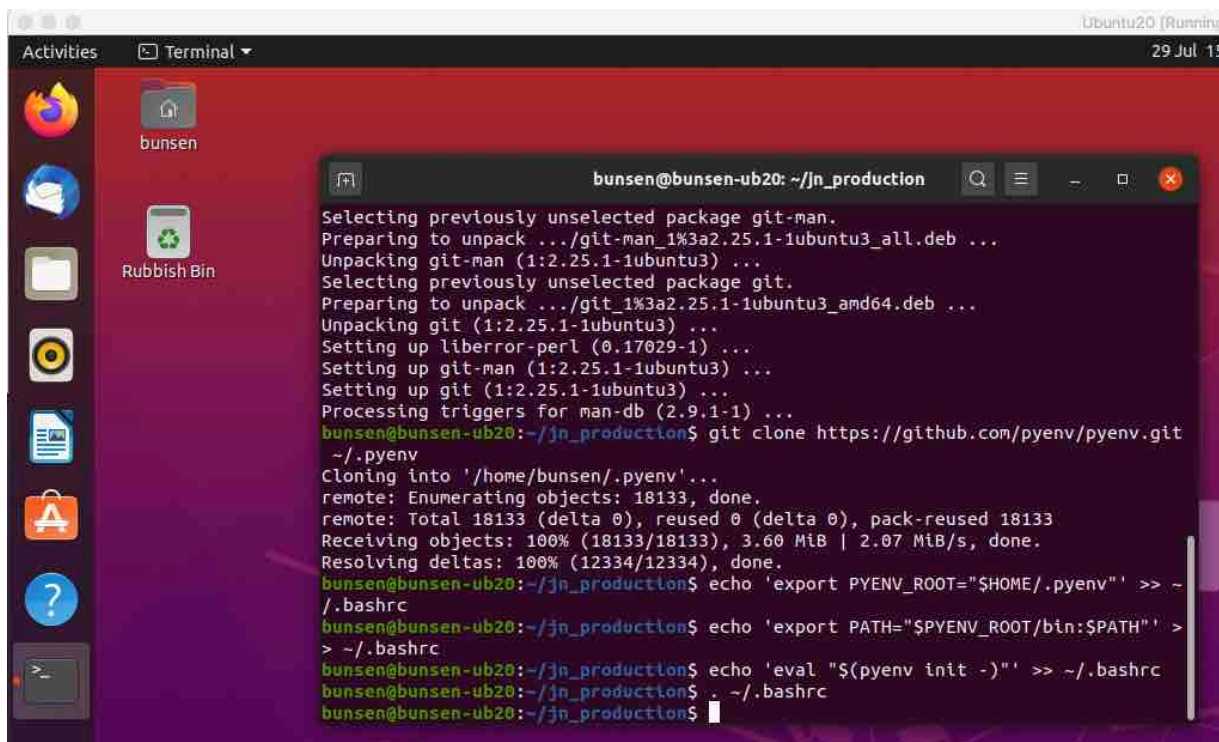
Ubuntu20 (Runnin

Activities Terminal ▾ 29 Jul 1

bunsen

Rubbish Bin

bunsen@bunsen-ub20: ~/jn_production

Selecting previously unselected package git-man.
Preparing to unpack .../git-man_1%3a2.25.1-1ubuntu3_all.deb ...
Unpacking git-man (1:2.25.1-1ubuntu3) ...
Selecting previously unselected package git.
Preparing to unpack .../git_1%3a2.25.1-1ubuntu3_amd64.deb ...
Unpacking git (1:2.25.1-1ubuntu3) ...
Setting up liberror-perl (0.17029-1) ...
Setting up git-man (1:2.25.1-1ubuntu3) ...
Setting up git (1:2.25.1-1ubuntu3) ...
Processing triggers for man-db (2.9.1-1) ...
bunsen@bunsen-ub20:~/jn_production$ git clone https://github.com/pyenv/pyenv.git ~/.pyenv
Cloning into '/home/bunsen/.pyenv'...
remote: Enumerating objects: 18133, done.
remote: Total 18133 (delta 0), reused 0 (delta 0), pack-reused 18133
Receiving objects: 100% (18133/18133), 3.60 MiB | 2.07 MiB/s, done.
Resolving deltas: 100% (12334/12334), done.
bunsen@bunsen-ub20:~/jn_production$ echo 'export PYENV_ROOT="$HOME/.pyenv"' >> ~/.bashrc
bunsen@bunsen-ub20:~/jn_production$ echo 'export PATH="$PYENV_ROOT/bin:$PATH"' >> ~/.bashrc
bunsen@bunsen-ub20:~/jn_production$ echo 'eval "$(pyenv init -)"' >> ~/.bashrc
bunsen@bunsen-ub20:~/jn_production$ . ~/.bashrc
bunsen@bunsen-ub20:~/jn_production$